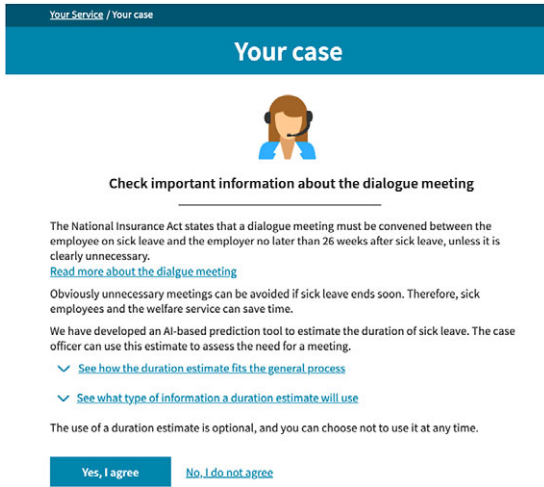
Your Service / Your case

Your case

Check important information about the dialogue meeting

The National Insurance Act states that a dialogue meeting must be convened between the employee on sick leave and the employer no later than 26 weeks after sick leave, unless it is clearly unnecessary.

Read more about the dialgue meeting

Obviously unnecessary meetings can be avoided if sick leave ends soon. Therefore, sick employees and the welfare service can save time.

We have developed an AI-based prediction tool to estimate the duration of sick leave. The case officer can use this estimate to assess the need for a meeting.

See how the duration estimate fits the general process

See what type of information a duration estimate will use

The use of a duration estimate is optional, and you can choose not to use it at any time.

Yes, I agree

No, I do not agree